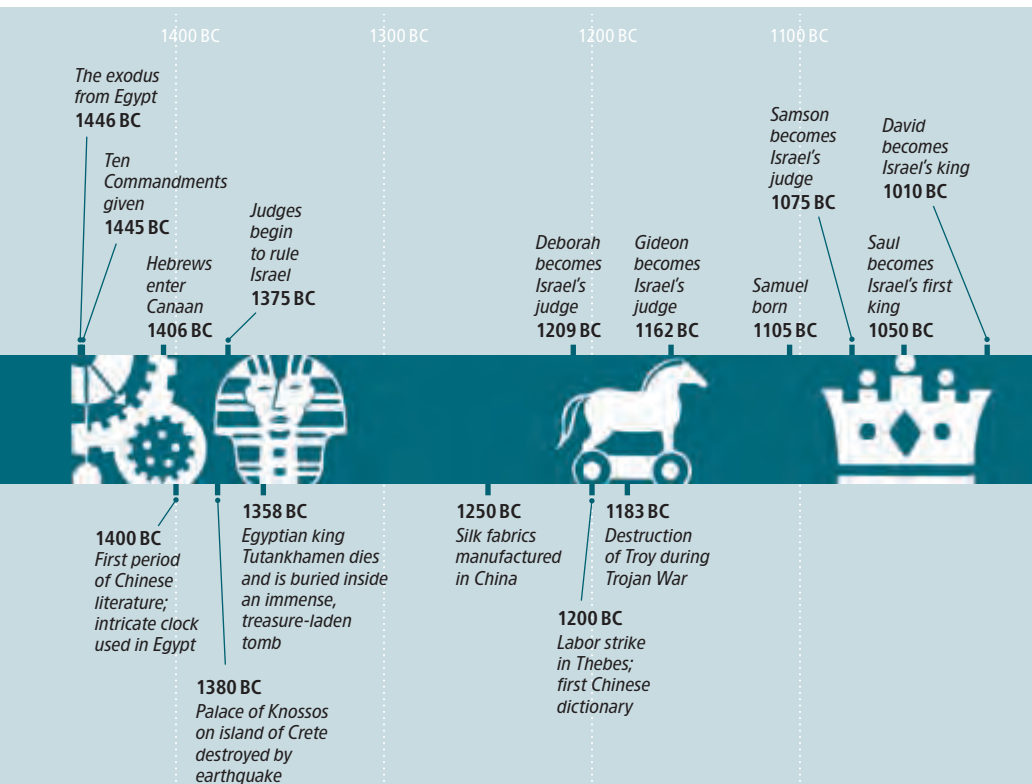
1400 BC

1300 BC

1200 BC

1100 BC

The exodus from Egypt
1446 BC

Ten Commandments given
1445 BC

Hebrews enter Canaan
1406 BC

Judges begin to rule Israel
1375 BC

Deborah becomes Israel's judge
1209 BC

Gideon becomes Israel's judge
1162 BC

Samuel born
1105 BC

Samson becomes Israel's judge
1075 BC

Saul becomes Israel's first king
1050 BC

David becomes Israel's king
1010 BC

1400 BC
First period of Chinese literature; intricate clock used in Egypt

1380 BC
Palace of Knossos on island of Crete destroyed by earthquake

1358 BC
Egyptian king Tutankhamen dies and is buried inside an immense, treasure-laden tomb

1250 BC
Silk fabrics manufactured in China

1200 BC
Labor strike in Thebes; first Chinese dictionary

1183 BC
Destruction of Troy during Trojan War